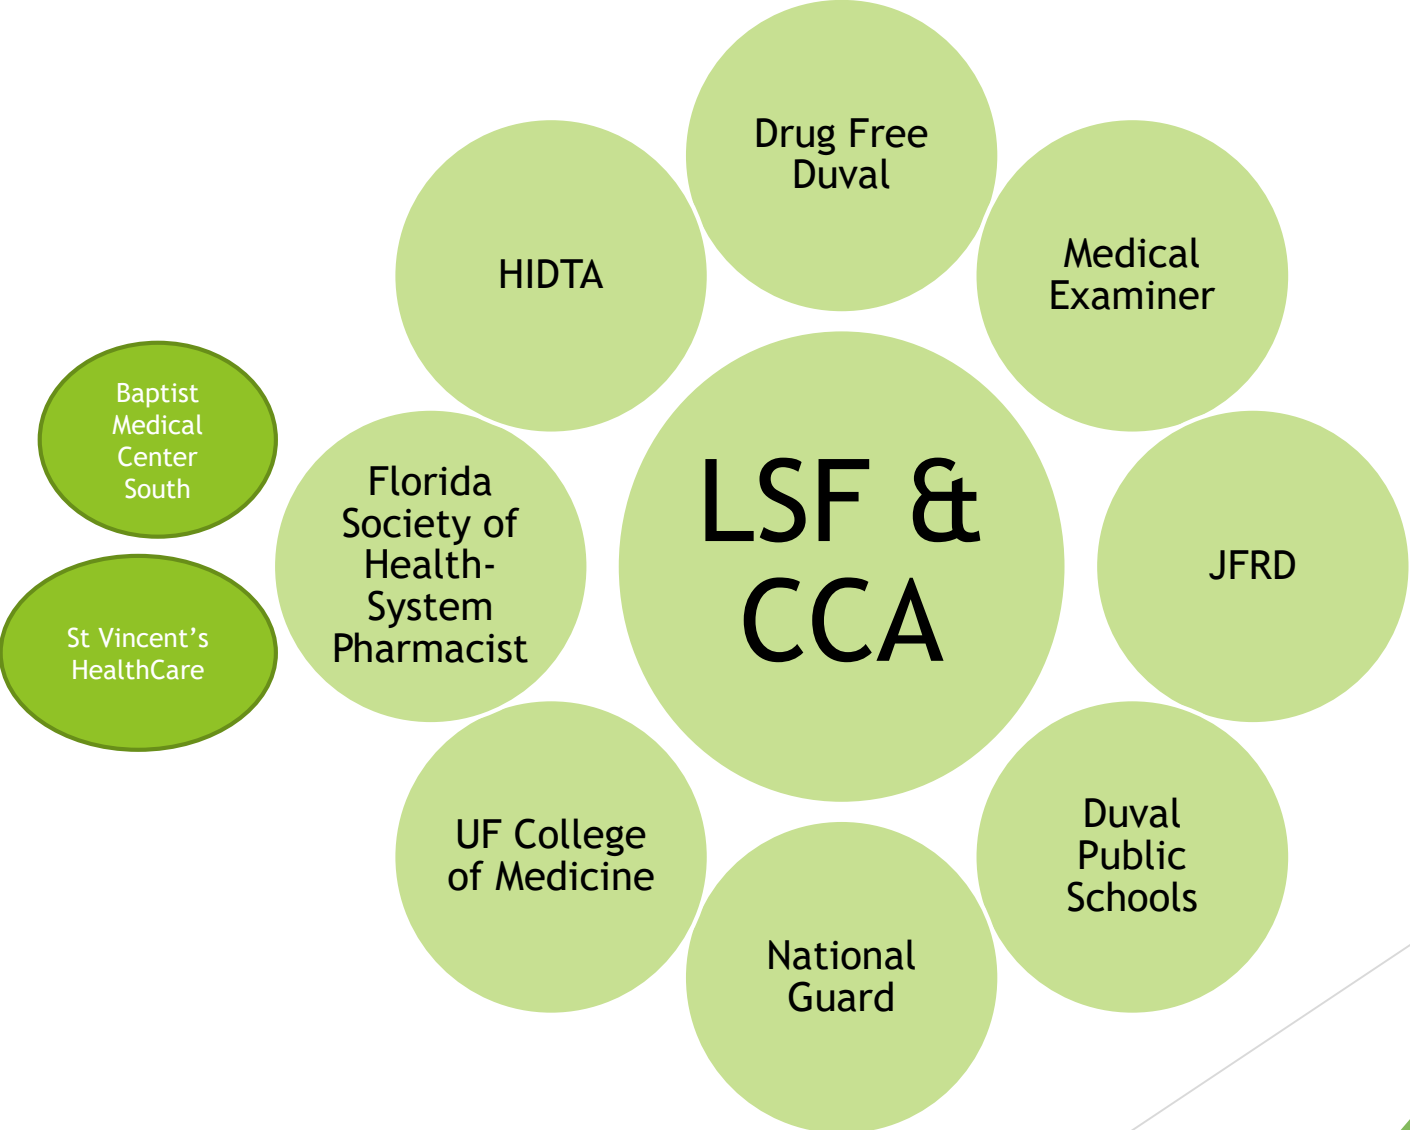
LSF & CCA

Drug Free Duval

Medical Examiner

JFRD

Duval Public Schools

National Guard

UF College of Medicine

Florida Society of Health-System Pharmacist

HIDTA

Baptist Medical Center South

St Vincent's HealthCare